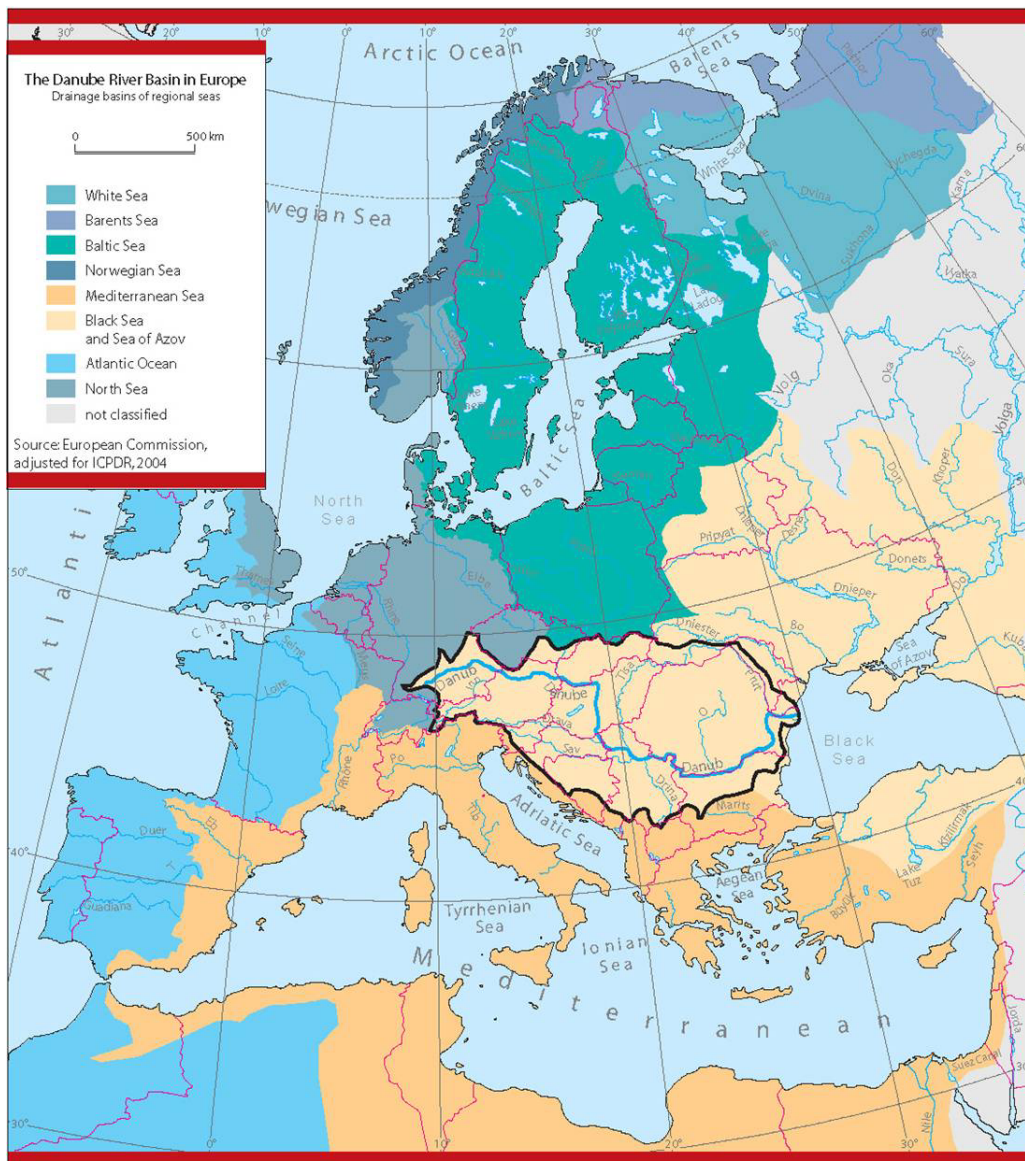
The Danube River Basin in Europe
Drainage basins of regional seas

0 500 km

White Sea
Barents Sea
Baltic Sea
Norwegian Sea
Mediterranean Sea
Black Sea and Sea of Azov
Atlantic Ocean
North Sea
not classified

Source: European Commission, adjusted for ICPDR, 2004

30° 20° 10° 0° 10° 20° 30° 40° 50° 60°

Arctic Ocean
Barents Sea
White Sea
Dvina
Vychegda
Sukhona
Kama
Vyatka
wegian Sea
Ladoga
Volga
Oka
Sura
Volga
Baltic Sea
North Sea
Don
Khoper
Pripyat
Dniepr
Desna
Donets
Dnieper
Elbe
Rhine
Thames
Channel
Seine
Loire
Atlanti
50°
Dniester
Bo
Sea of Azov
Kuba
Danub
Danube
Tisa
Prut
Sava
Sav
Danub
Drina
Marits
Black Sea
Po
Rhone
Ebro
Tib
Adriatic Sea
Duero
Guadiana
40°
Aegean Sea
Lake Tuz
Kizilirmak
Seyh
Tyrrhenian Sea
Ionian Sea
Mediterranean
Suez Canal
Nile
Jorda
30°
0°
10°
20°
30°